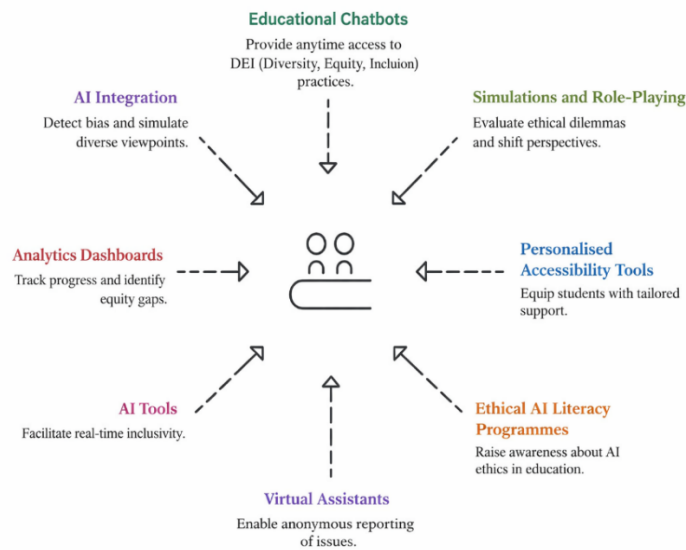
Educational Chatbots
Provide anytime access to DEI (Diversity, Equity, Incluion) practices.

AI Integration
Detect bias and simulate diverse viewpoints.

Simulations and Role-Playing
Evaluate ethical dilemmas and shift perspectives.

Analytics Dashboards
Track progress and identify equity gaps.

Personalised Accessibility Tools
Equip students with tailored support.

AI Tools
Facilitate real-time inclusivity.

Ethical AI Literacy Programmes
Raise awareness about AI ethics in education.

Virtual Assistants
Enable anonymous reporting of issues.